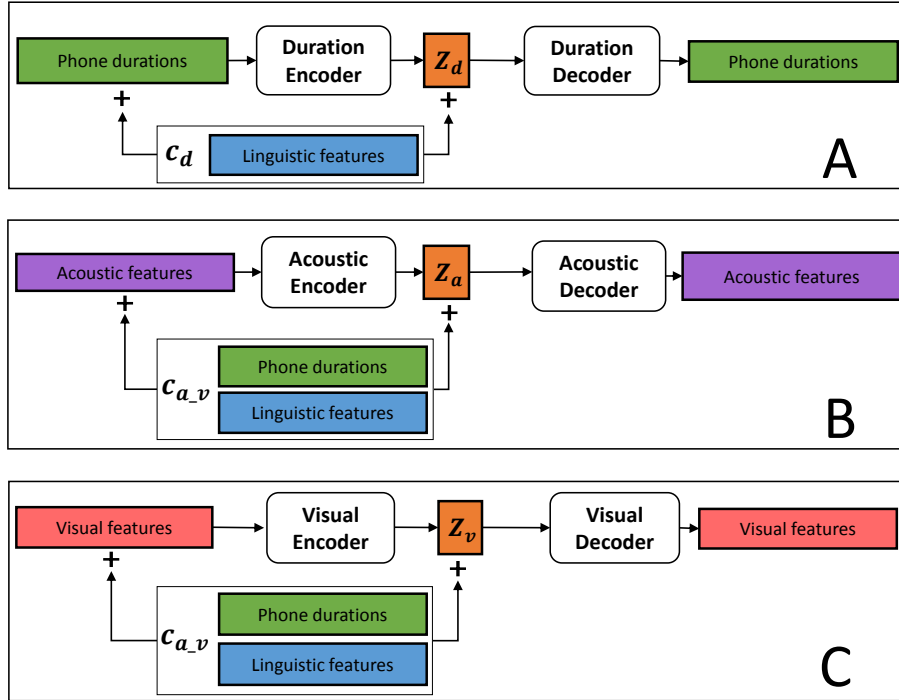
Phone durations
Duration Encoder
$Z_d$
Duration Decoder
Phone durations
+
+
$c_d$
Linguistic features
A

Acoustic features
Acoustic Encoder
$Z_a$
Acoustic Decoder
Acoustic features
+
+
$c_{a\_v}$
Phone durations
Linguistic features
B

Visual features
Visual Encoder
$Z_v$
Visual Decoder
Visual features
+
+
$c_{a\_v}$
Phone durations
Linguistic features
C